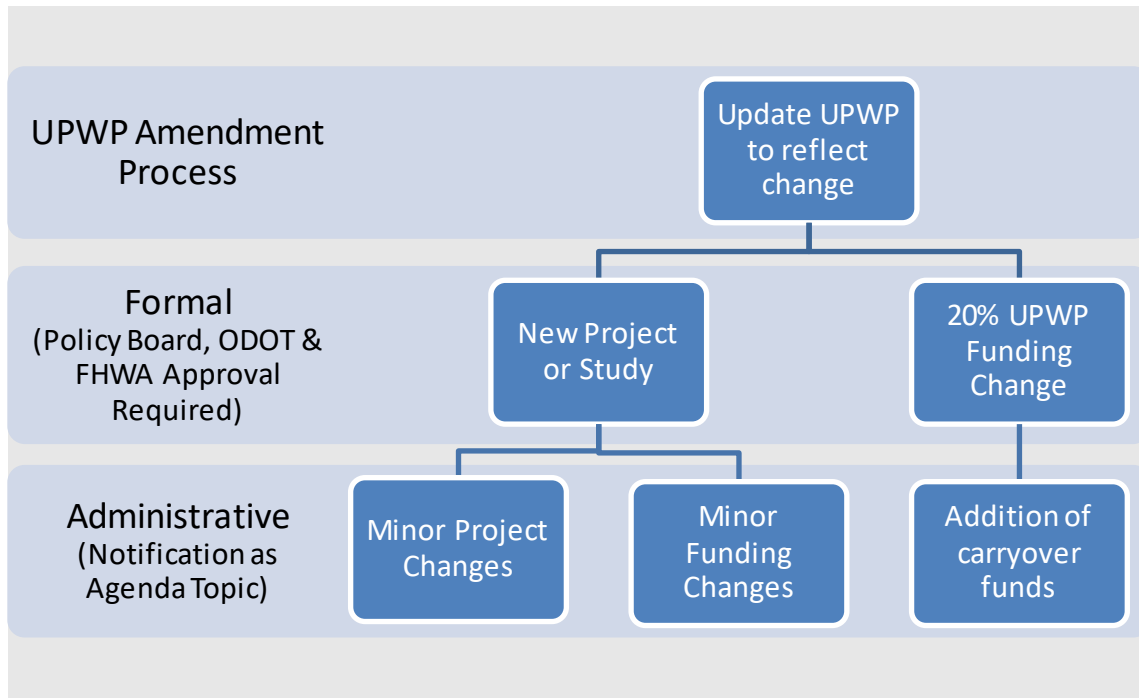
UPWP Amendment Process

Update UPWP to reflect change

Formal (Policy Board, ODOT & FHWA Approval Required)

New Project or Study

20% UPWP Funding Change

Administrative (Notification as Agenda Topic)

Minor Project Changes

Minor Funding Changes

Addition of carryover funds